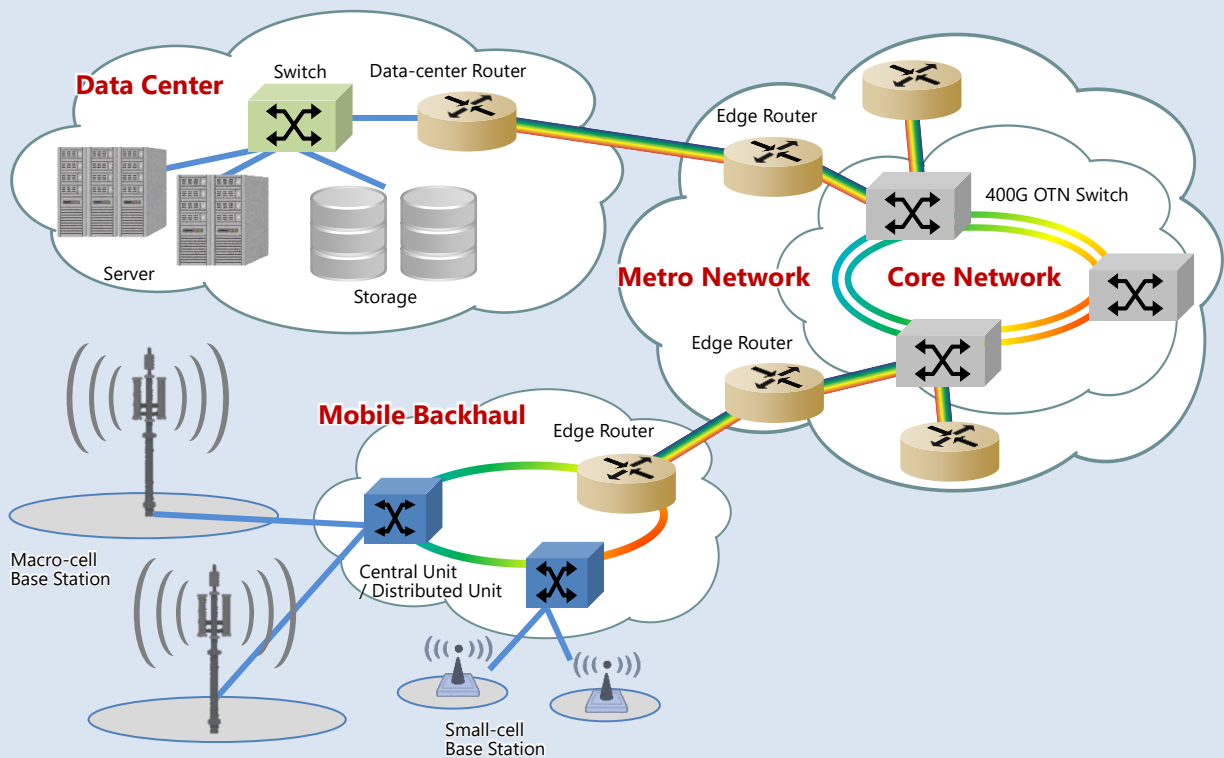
Data Center

Switch

Data-center Router

Server

Storage

Edge Router

400G OTN Switch

Metro Network

Core Network

Edge Router

Mobile Backhaul

Edge Router

Macro-cell Base Station

Central Unit / Distributed Unit

Small-cell Base Station